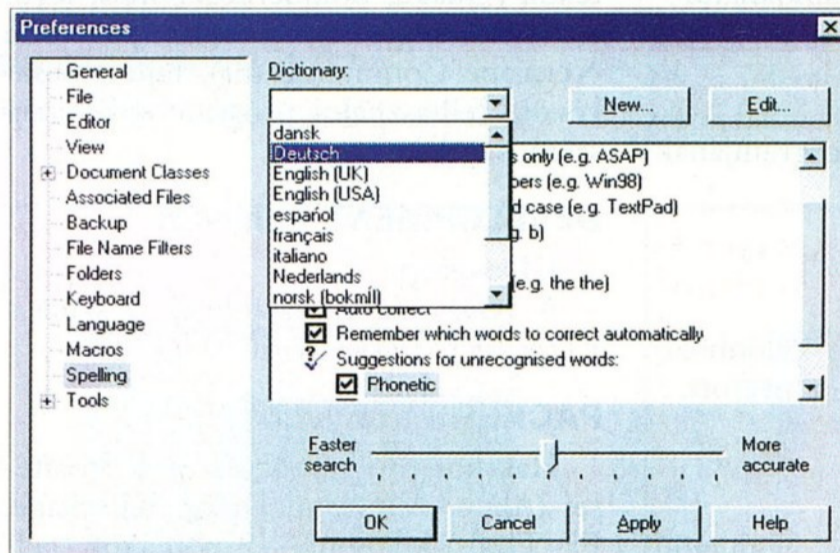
Preferences

General
File
Editor
View
Document Classes
Associated Files
Backup
File Name Filters
Folders
Keyboard
Language
Macros
Spelling
Tools

Dictionary:

New...
Edit...

dansk
Deutsch
English (UK)
English (USA)
español
français
italiano
Nederlands
norsk (bokmål)

s only (e.g. ASAP)
bers (e.g. Win98)
d case (e.g. TextPad)
g. b)
(e.g. the the)
Auto correct
Remember which words to correct automatically
Suggestions for unrecognised words:
Phonetic

Faster search
More accurate

OK
Cancel
Apply
Help